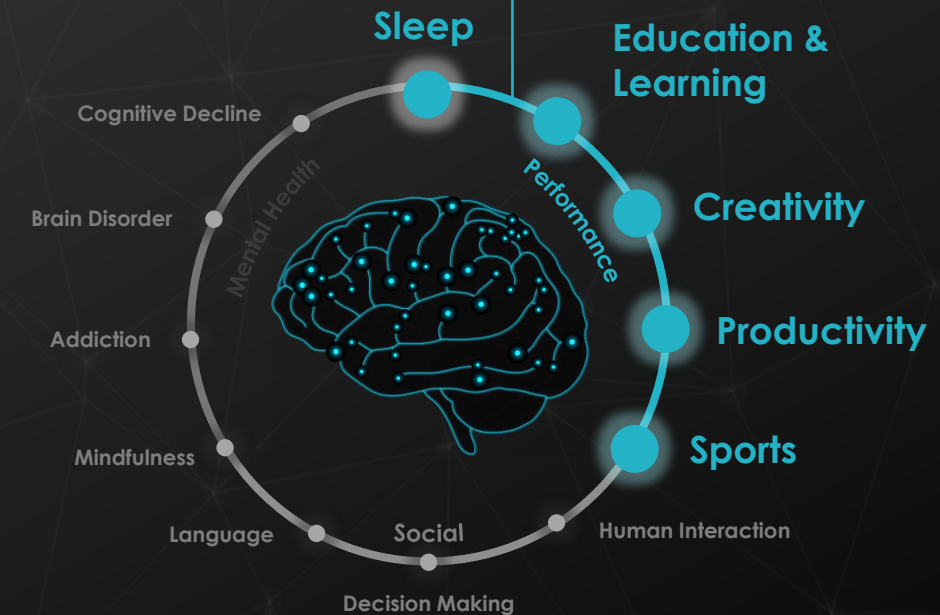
Sleep

Education & Learning

Performance

Creativity

Productivity

Sports

Human Interaction

Social

Decision Making

Language

Mindfulness

Addiction

Brain Disorder

Cognitive Decline

Mental Health